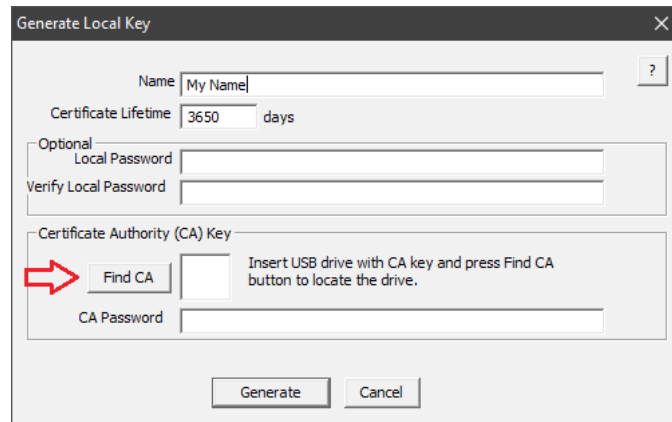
Generate Local Key

Name My Name

Certificate Lifetime 3650 days

?

Optional

Local Password

Verify Local Password

Certificate Authority (CA) Key

Find CA

Insert USB drive with CA key and press Find CA button to locate the drive.

CA Password

Generate

Cancel